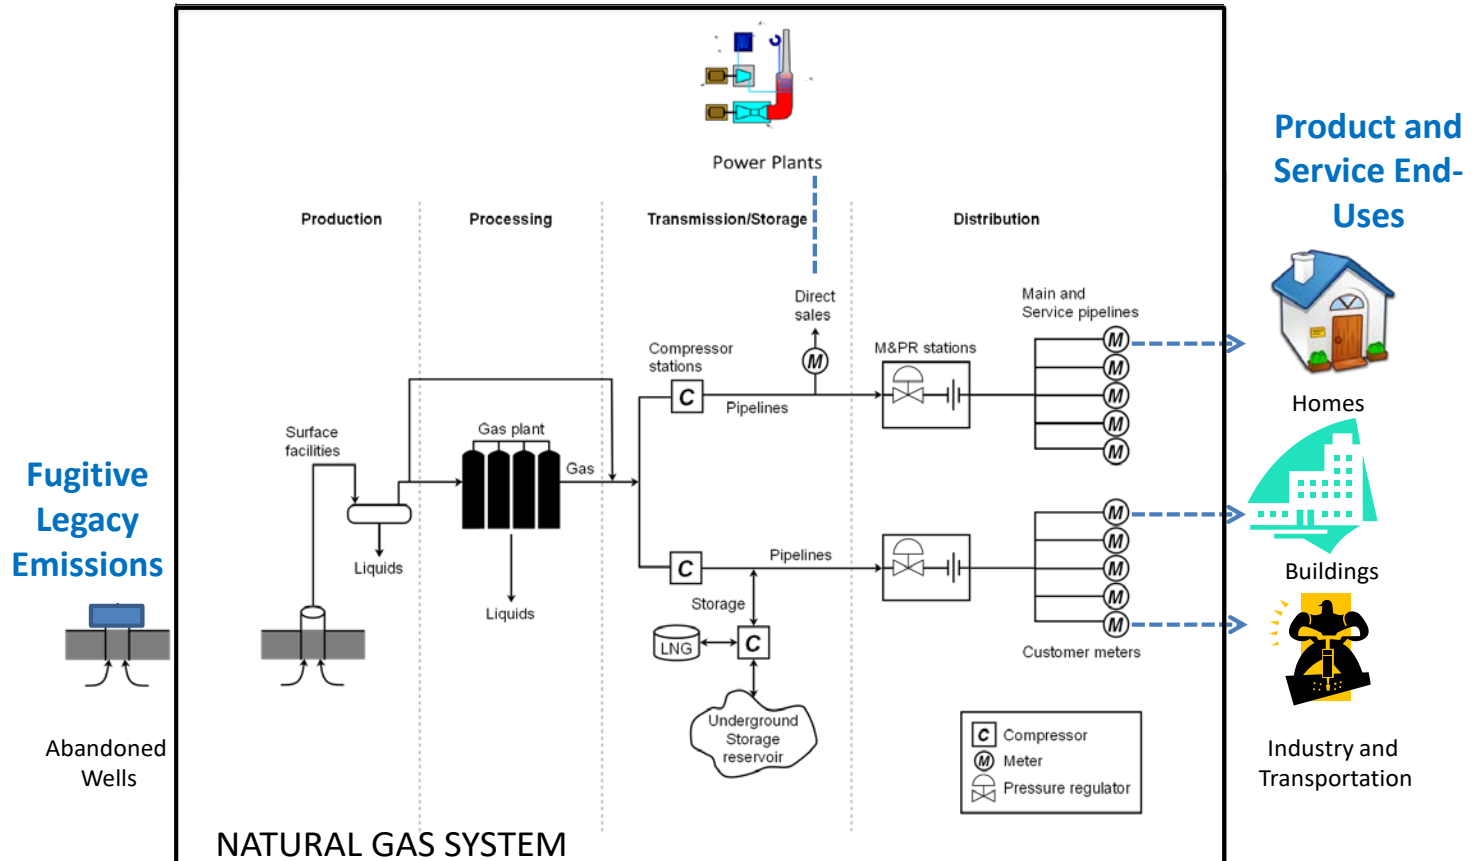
Product and Service End-Uses

Fugitive Legacy Emissions

Abandoned Wells

Power Plants

Production

Processing

Transmission/Storage

Distribution

Direct sales

Main and Service pipelines

Compressor stations

M&PR stations

Surface facilities

Gas plant

Gas

Pipelines

Liquids

Liquids

Pipelines

Storage

LNG

Underground Storage reservoir

Customer meters

C Compressor
M Meter
Pressure regulator

Homes

Buildings

Industry and Transportation

NATURAL GAS SYSTEM